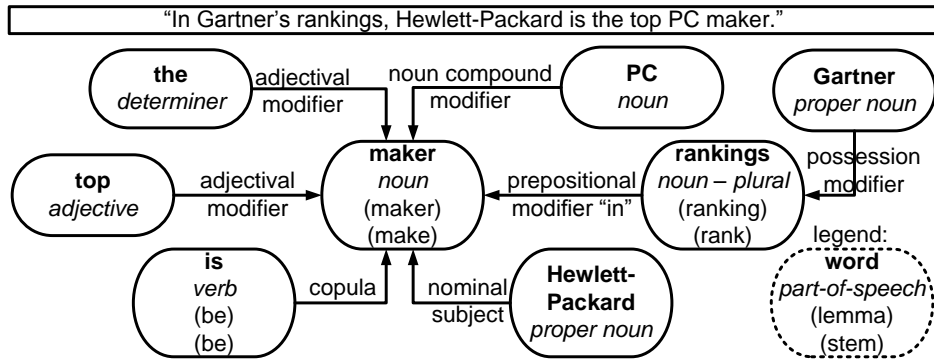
"In Gartner's rankings, Hewlett-Packard is the top PC maker."

the
determiner

adjectival modifier

noun compound modifier

PC
noun

Gartner
proper noun

top
adjective

adjectival modifier

maker
noun
(maker)
(make)

prepositional modifier "in"

rankings
noun – plural
(ranking)
(rank)

possession modifier

is
verb
(be)
(be)

copula

nominal subject

Hewlett-Packard
proper noun

legend:
word
part-of-speech
(lemma)
(stem)